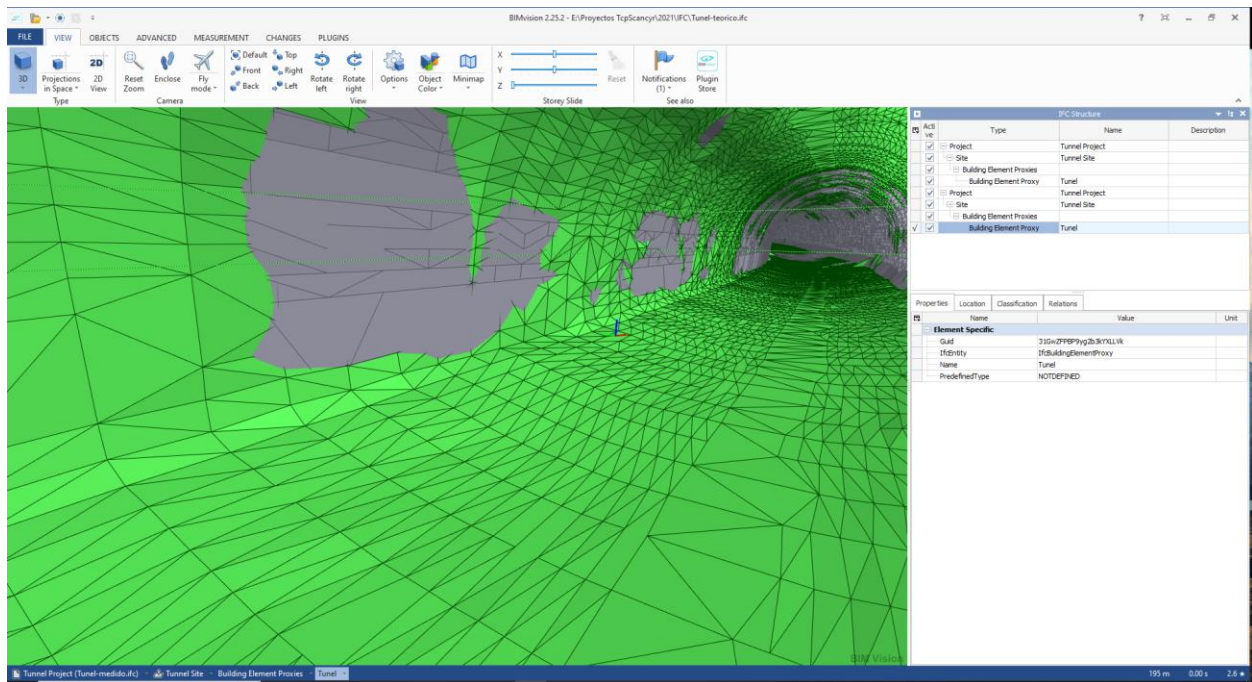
BIMvision 2.25.2 - E:\Proyectos TcpScancyr\2021\IFC\Tunel-teorico.ifc

FILE VIEW OBJECTS ADVANCED MEASUREMENT CHANGES PLUGINS

3D Projections in Space 2D View
Type
Reset Zoom Enclose Fly mode
Camera
Default Top Front Right Back Left Rotate left Rotate right Options Object Color Minimap
View
X Y Z Reset
Storey Slide
Notifications (1) Plugin Store
See also

IFC Structure

| Active | Type | Name | Description |
|---|---|---|---|
| ☑ | Project | Tunnel Project | |
| ☑ | Site | Tunnel Site | |
| ☑ | Building Element Proxies | | |
| ☑ | Building Element Proxy | Tunel | |
| ☑ | Project | Tunnel Project | |
| ☑ | Site | Tunnel Site | |
| ☑ | Building Element Proxies | | |
| √ ☑ | Building Element Proxy | Tunel | |

Properties Location Classification Relations

| Name | Value | Unit |
|---|---|---|
| Element Specific | | |
| Guid | 31GwZFPBP9yg2b3kYXLLVk | |
| IfcEntity | IfcBuildingElementProxy | |
| Name | Tunel | |
| PredefinedType | NOTDEFINED | |

BIM Vision

Tunnel Project (Tunel-medido.ifc) Tunnel Site Building Element Proxies Tunel

195 m 0.00 s 2.6